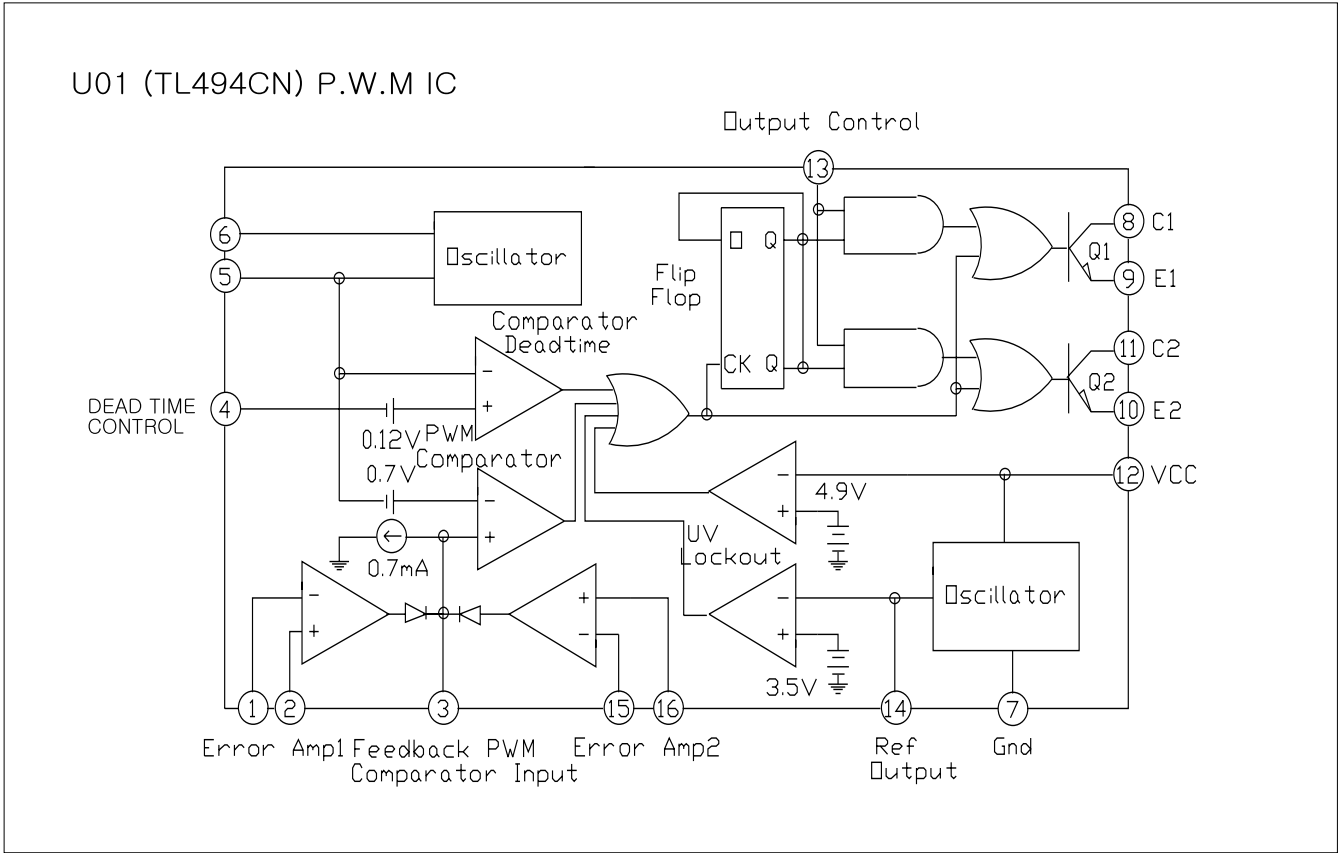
U01 (TL494CN) P.W.M IC

Output Control

13

6

Oscillator

5

D Q

Flip Flop

8 C1

Q1

9 E1

Comparator Deadtime

CK Q

11 C2

Q2

DEAD TIME CONTROL

4

-

+

10 E2

0.12V PWM

Comparator

0.7V

-

+

4.9V

12 VCC

0.7mA

UV Lockout

-

+

Oscillator

-

+

+

-

-

+

3.5V

1 2 3 15 16 14 7

Error Amp1 Feedback PWM Comparator Input Error Amp2 Ref Output Gnd